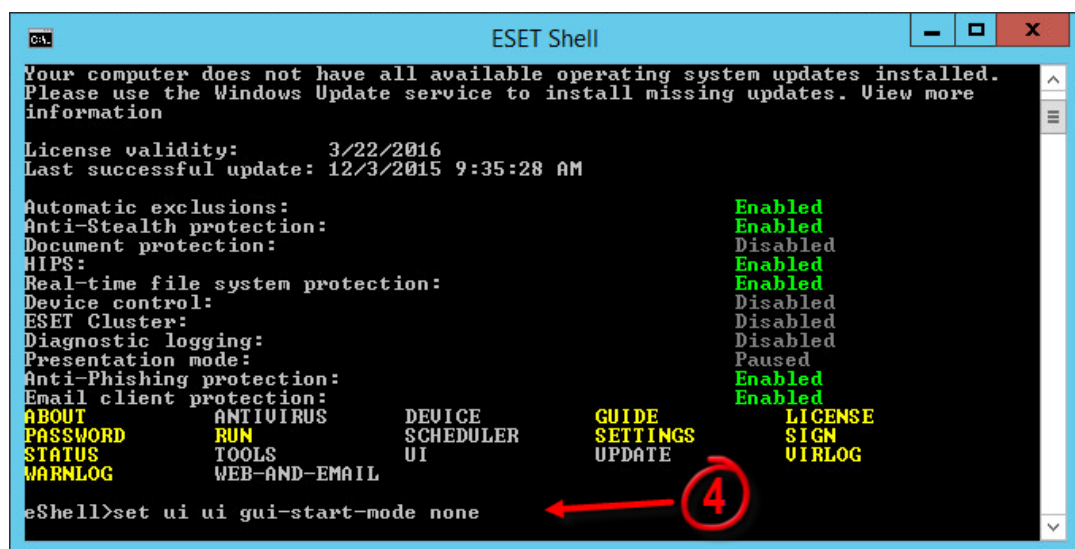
ESET Shell

Your computer does not have all available operating system updates installed. Please use the Windows Update service to install missing updates. View more information

License validity: 3/22/2016
Last successful update: 12/3/2015 9:35:28 AM

Automatic exclusions: Enabled
Anti-Stealth protection: Enabled
Document protection: Disabled
HIPS: Enabled
Real-time file system protection: Enabled
Device control: Disabled
ESET Cluster: Disabled
Diagnostic logging: Disabled
Presentation mode: Paused
Anti-Phishing protection: Enabled
Email client protection: Enabled

| ABOUT | ANTIVIRUS | DEVICE | GUIDE | LICENSE |
|---|---|---|---|---|
| PASSWORD | RUN | SCHEDULER | SETTINGS | SIGN |
| STATUS | TOOLS | UI | UPDATE | VIRLOG |
| WARNLOG | WEB-AND-EMAIL | | | |

eShell>set ui ui gui-start-mode none

4